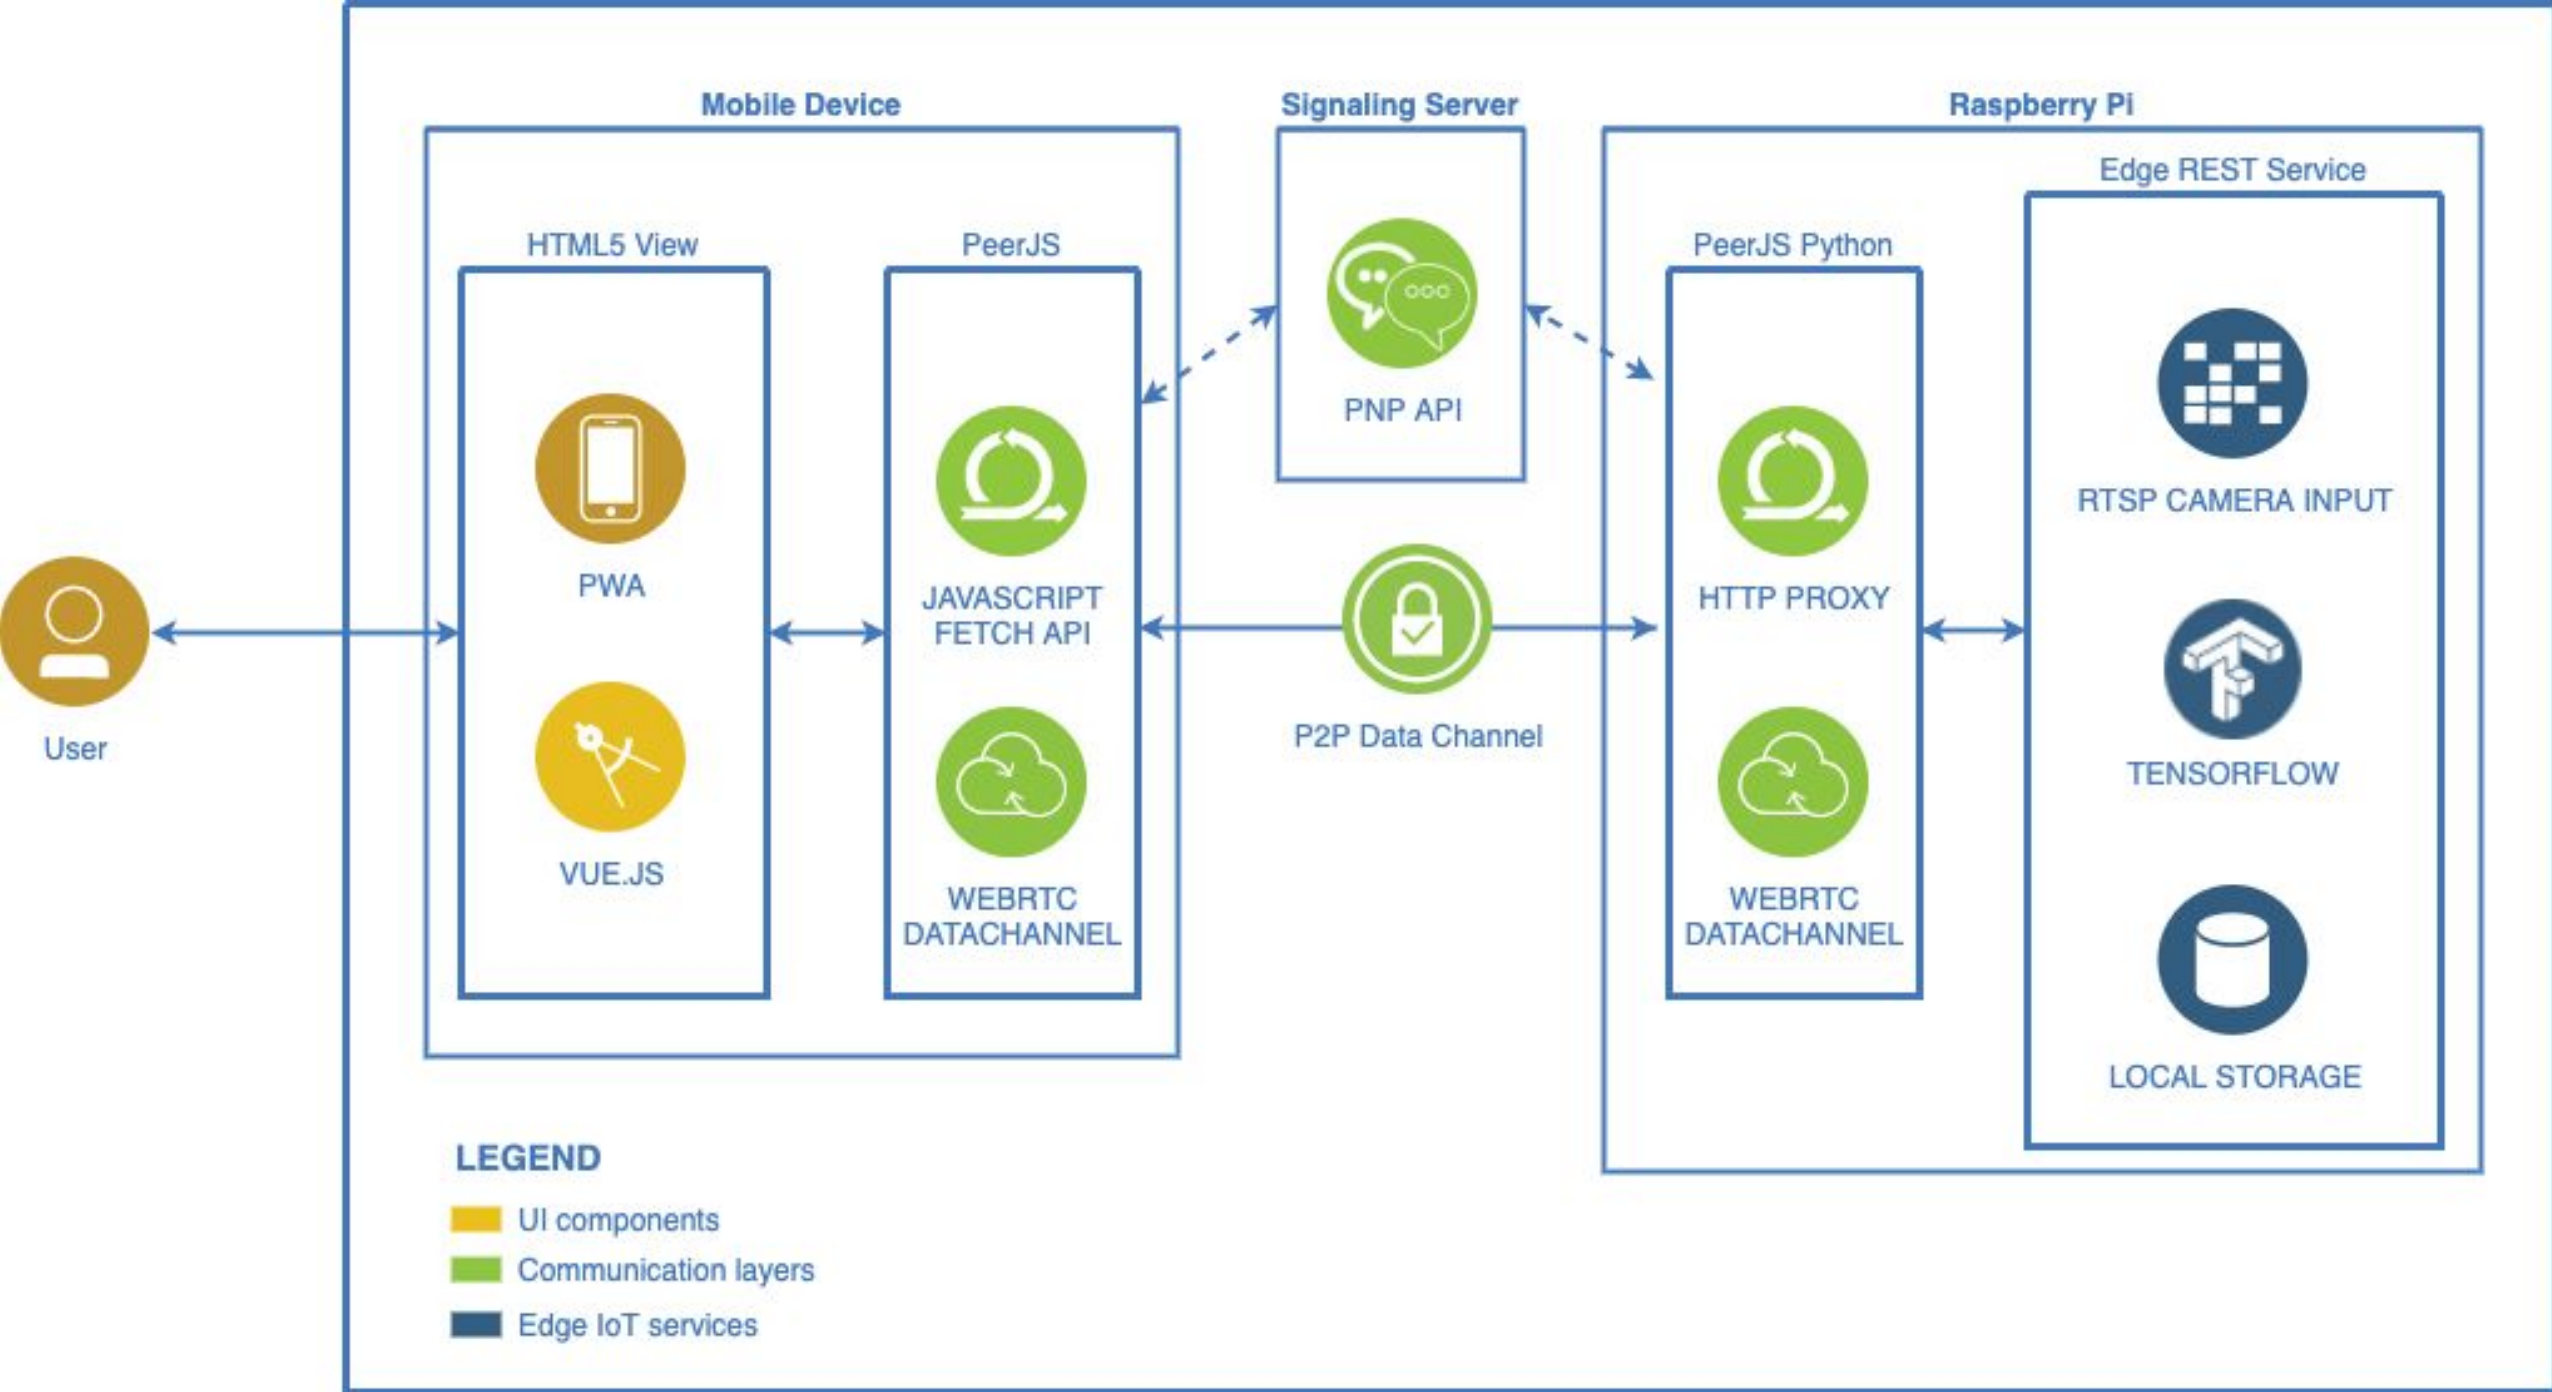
Mobile Device

Signaling Server

Raspberry Pi

Edge REST Service

HTML5 View

PeerJS

PNP API

PeerJS Python

RTSP CAMERA INPUT

PWA

JAVASCRIPT FETCH API

HTTP PROXY

User

P2P Data Channel

TENSORFLOW

VUE.JS

WEBRTC DATACHANNEL

WEBRTC DATACHANNEL

LOCAL STORAGE

LEGEND

UI components

Communication layers

Edge IoT services